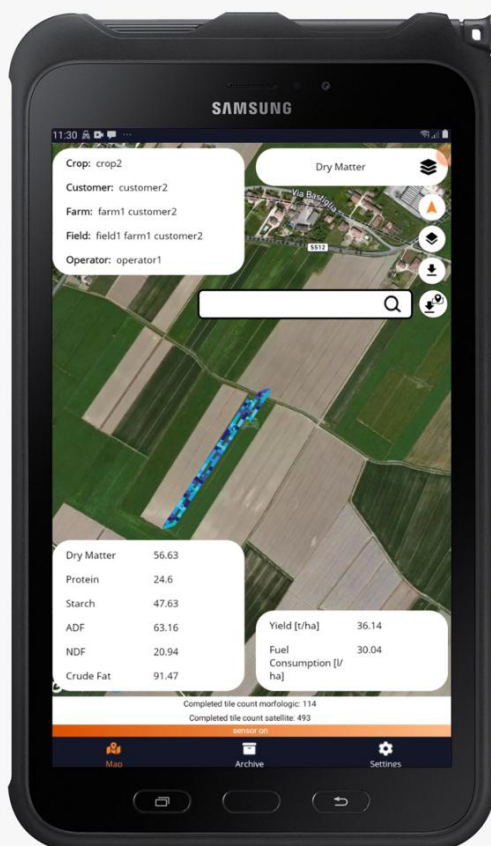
SAMSUNG

11:30

Crop: crop2

Customer: customer2

Farm: farm1 customer2

Field: field1 farm1 customer2

Operator: operator1

Dry Matter

Via Bargiglia

SS12

| Dry Matter | 56.63 |
|---|---|
| Protein | 24.6 |
| Starch | 47.63 |
| ADF | 63.16 |
| NDF | 20.94 |
| Crude Fat | 91.47 |

| Yield [t/ha] | 36.14 |
|---|---|
| Fuel Consumption [l/ha] | 30.04 |

Completed tile count morfologic: 114

Completed tile count satellite: 493

sensor on

Map

Archive

Settings